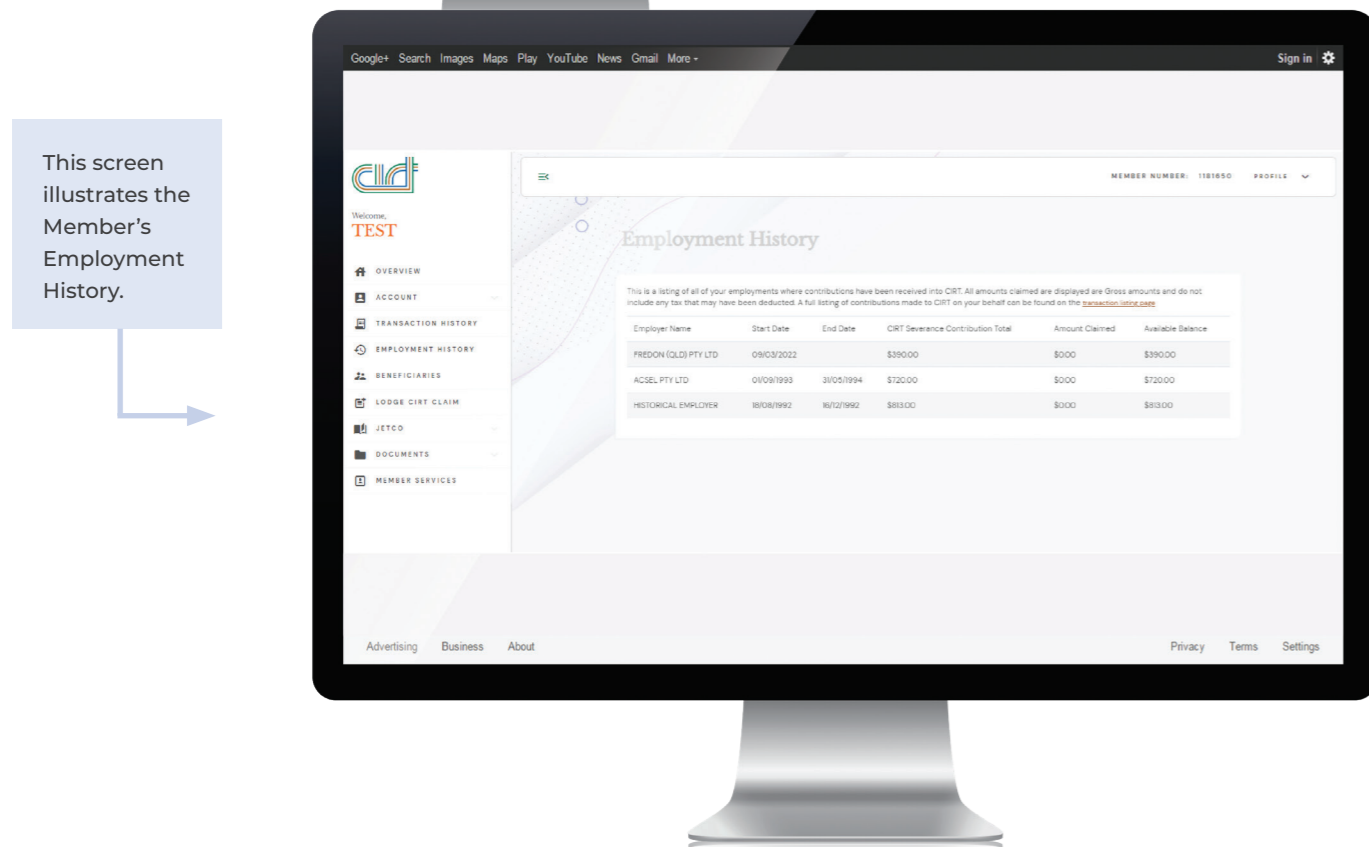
This screen illustrates the Member's Employment History.

Google+ Search Images Maps Play YouTube News Gmail More

Sign in

Welcome,
TEST

OVERVIEW
ACCOUNT
TRANSACTION HISTORY
EMPLOYMENT HISTORY
BENEFICIARIES
LODGE CIRT CLAIM
JETCO
DOCUMENTS
MEMBER SERVICES

MEMBER NUMBER: 1181650 PROFILE

Employment History

This is a listing of all of your employments where contributions have been received into CIRT. All amounts claimed are displayed are Gross amounts and do not include any tax that may have been deducted. A full listing of contributions made to CIRT on your behalf can be found on the transaction listing page

| Employer Name | Start Date | End Date | CIRT Severance Contribution Total | Amount Claimed | Available Balance |
|---|---|---|---|---|---|
| FREDON (QLD) PTY LTD | 09/03/2022 | | \$390.00 | \$0.00 | \$390.00 |
| ACSEL PTY LTD | 01/09/1993 | 31/05/1994 | \$720.00 | \$0.00 | \$720.00 |
| HISTORICAL EMPLOYER | 18/08/1992 | 16/12/1992 | \$813.00 | \$0.00 | \$813.00 |

Advertising Business About

Privacy Terms Settings